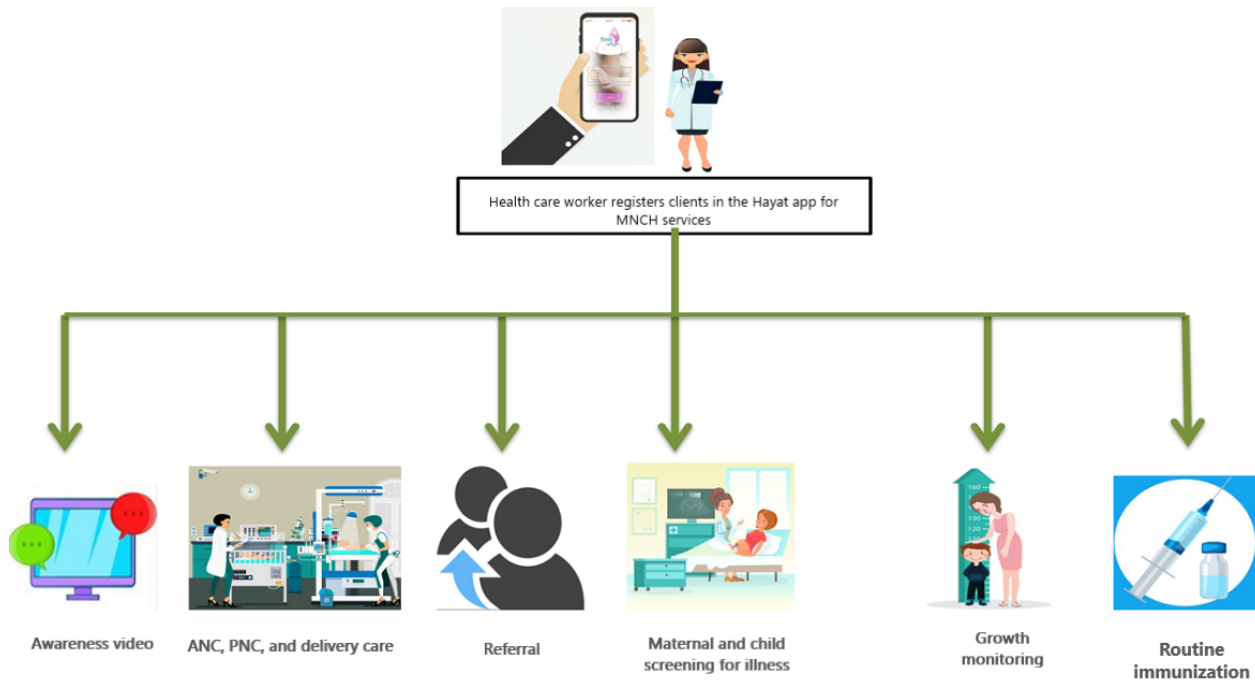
Health care worker registers clients in the Hayat app for MNCH services

Awareness video

ANC, PNC, and delivery care

Referral

Maternal and child screening for illness

Growth monitoring

Routine immunization